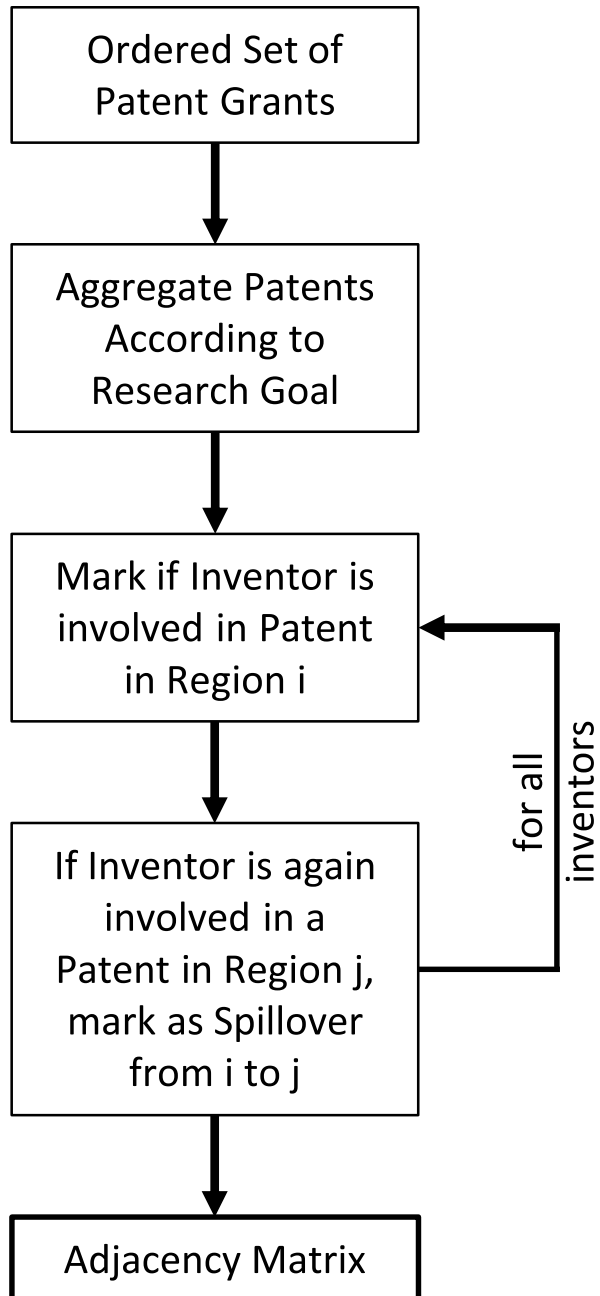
Ordered Set of Patent Grants

Aggregate Patents According to Research Goal

Mark if Inventor is involved in Patent in Region i

for all inventors

If Inventor is again involved in a Patent in Region j, mark as Spillover from i to j

Adjacency Matrix